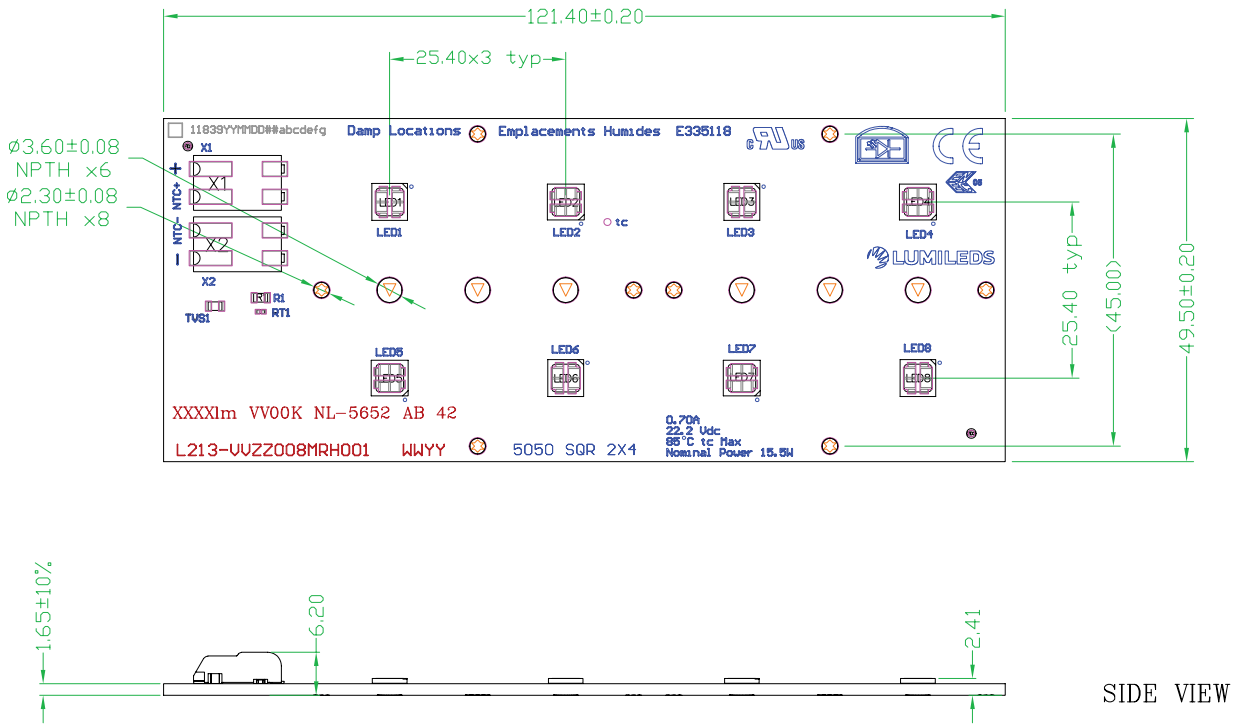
121.40±0.20

25.40x3 typ

Ø3.60±0.08
NPTH x6
Ø2.30±0.08
NPTH x8

11833YYMMDD##abcdefg

Damp Locations Emplacements Humides E335118

c US

CE

X1
NTC+
+
X1
NTC-
X2
−
X2

LED1
LED1
LED2
LED2
tc
LED3
LED3
LED4
LED4

LUMILEDS

25.40 typ
(45.00)
49.50±0.20

R1
R1
RT1
TVS1

LED5
LED5
LED6
LED6
LED7
LED7
LED8
LED8

XXXXlm VV00K NL-5652 AB 42

L213-VVZZ008MRH001 WWYY

5050 SQR 2X4

0.70A
22.2 Vdc
85°C tc Max
Nominal Power 15.5W

1.65±10%
6.20
2.41

SIDE VIEW